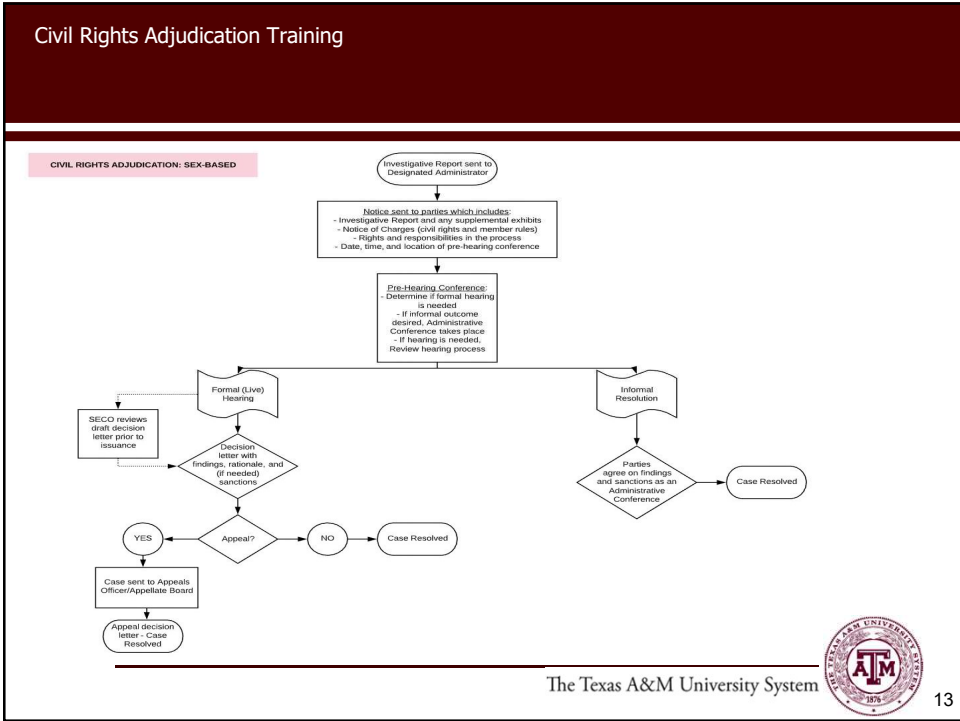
Civil Rights Adjudication Training

CIVIL RIGHTS ADJUDICATION: SEX-BASED

Investigative Report sent to Designated Administrator

Notice sent to parties which includes:
- Investigative Report and any supplemental exhibits
- Notice of Charges (civil rights and member rules)
- Rights and responsibilities in the process
- Date, time, and location of pre-hearing conference

Pre-Hearing Conference:
- Determine if formal hearing is needed
- If informal outcome desired, Administrative Conference takes place
- If hearing is needed, Review hearing process

Formal (Live) Hearing

SECO reviews draft decision letter prior to issuance

Decision letter with findings, rationale, and (if needed) sanctions

Appeal?

YES

NO

Case Resolved

Case sent to Appeals Officer/Appellate Board

Appeal decision letter - Case Resolved

Informal Resolution

Parties agree on findings and sanctions as an Administrative Conference

Case Resolved

The Texas A&M University System

THE TEXAS A&M UNIVERSITY SYSTEM 1876

13